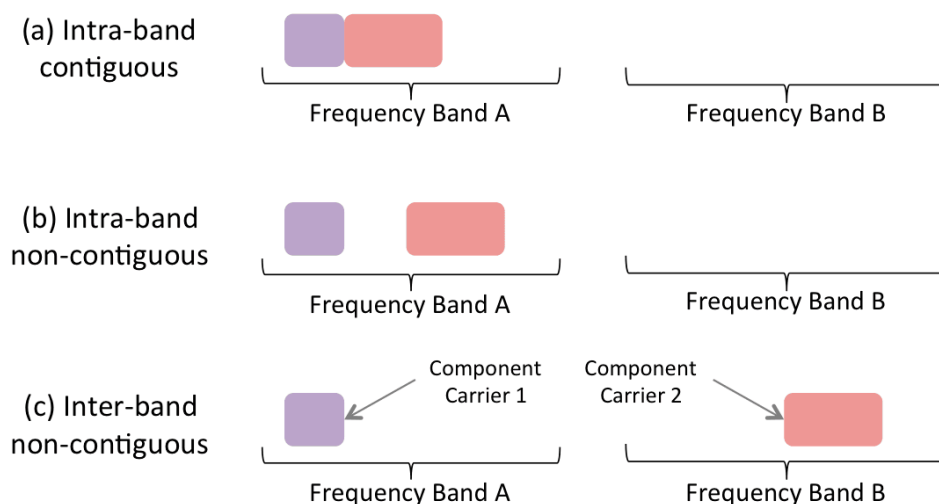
(a) Intra-band contiguous

Frequency Band A

Frequency Band B

(b) Intra-band non-contiguous

Frequency Band A

Frequency Band B

(c) Inter-band non-contiguous

Component Carrier 1

Component Carrier 2

Frequency Band A

Frequency Band B